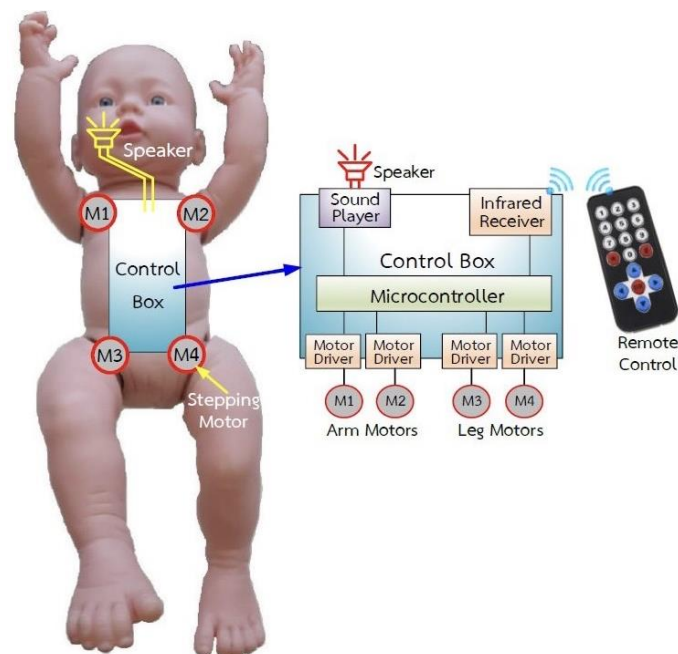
Speaker

M1

M2

Control Box

M3

M4

Stepping Motor

Speaker

Sound Player

Infrared Receiver

Control Box

Microcontroller

Motor Driver

Motor Driver

Motor Driver

Motor Driver

M1

M2

M3

M4

Arm Motors

Leg Motors

Remote Control